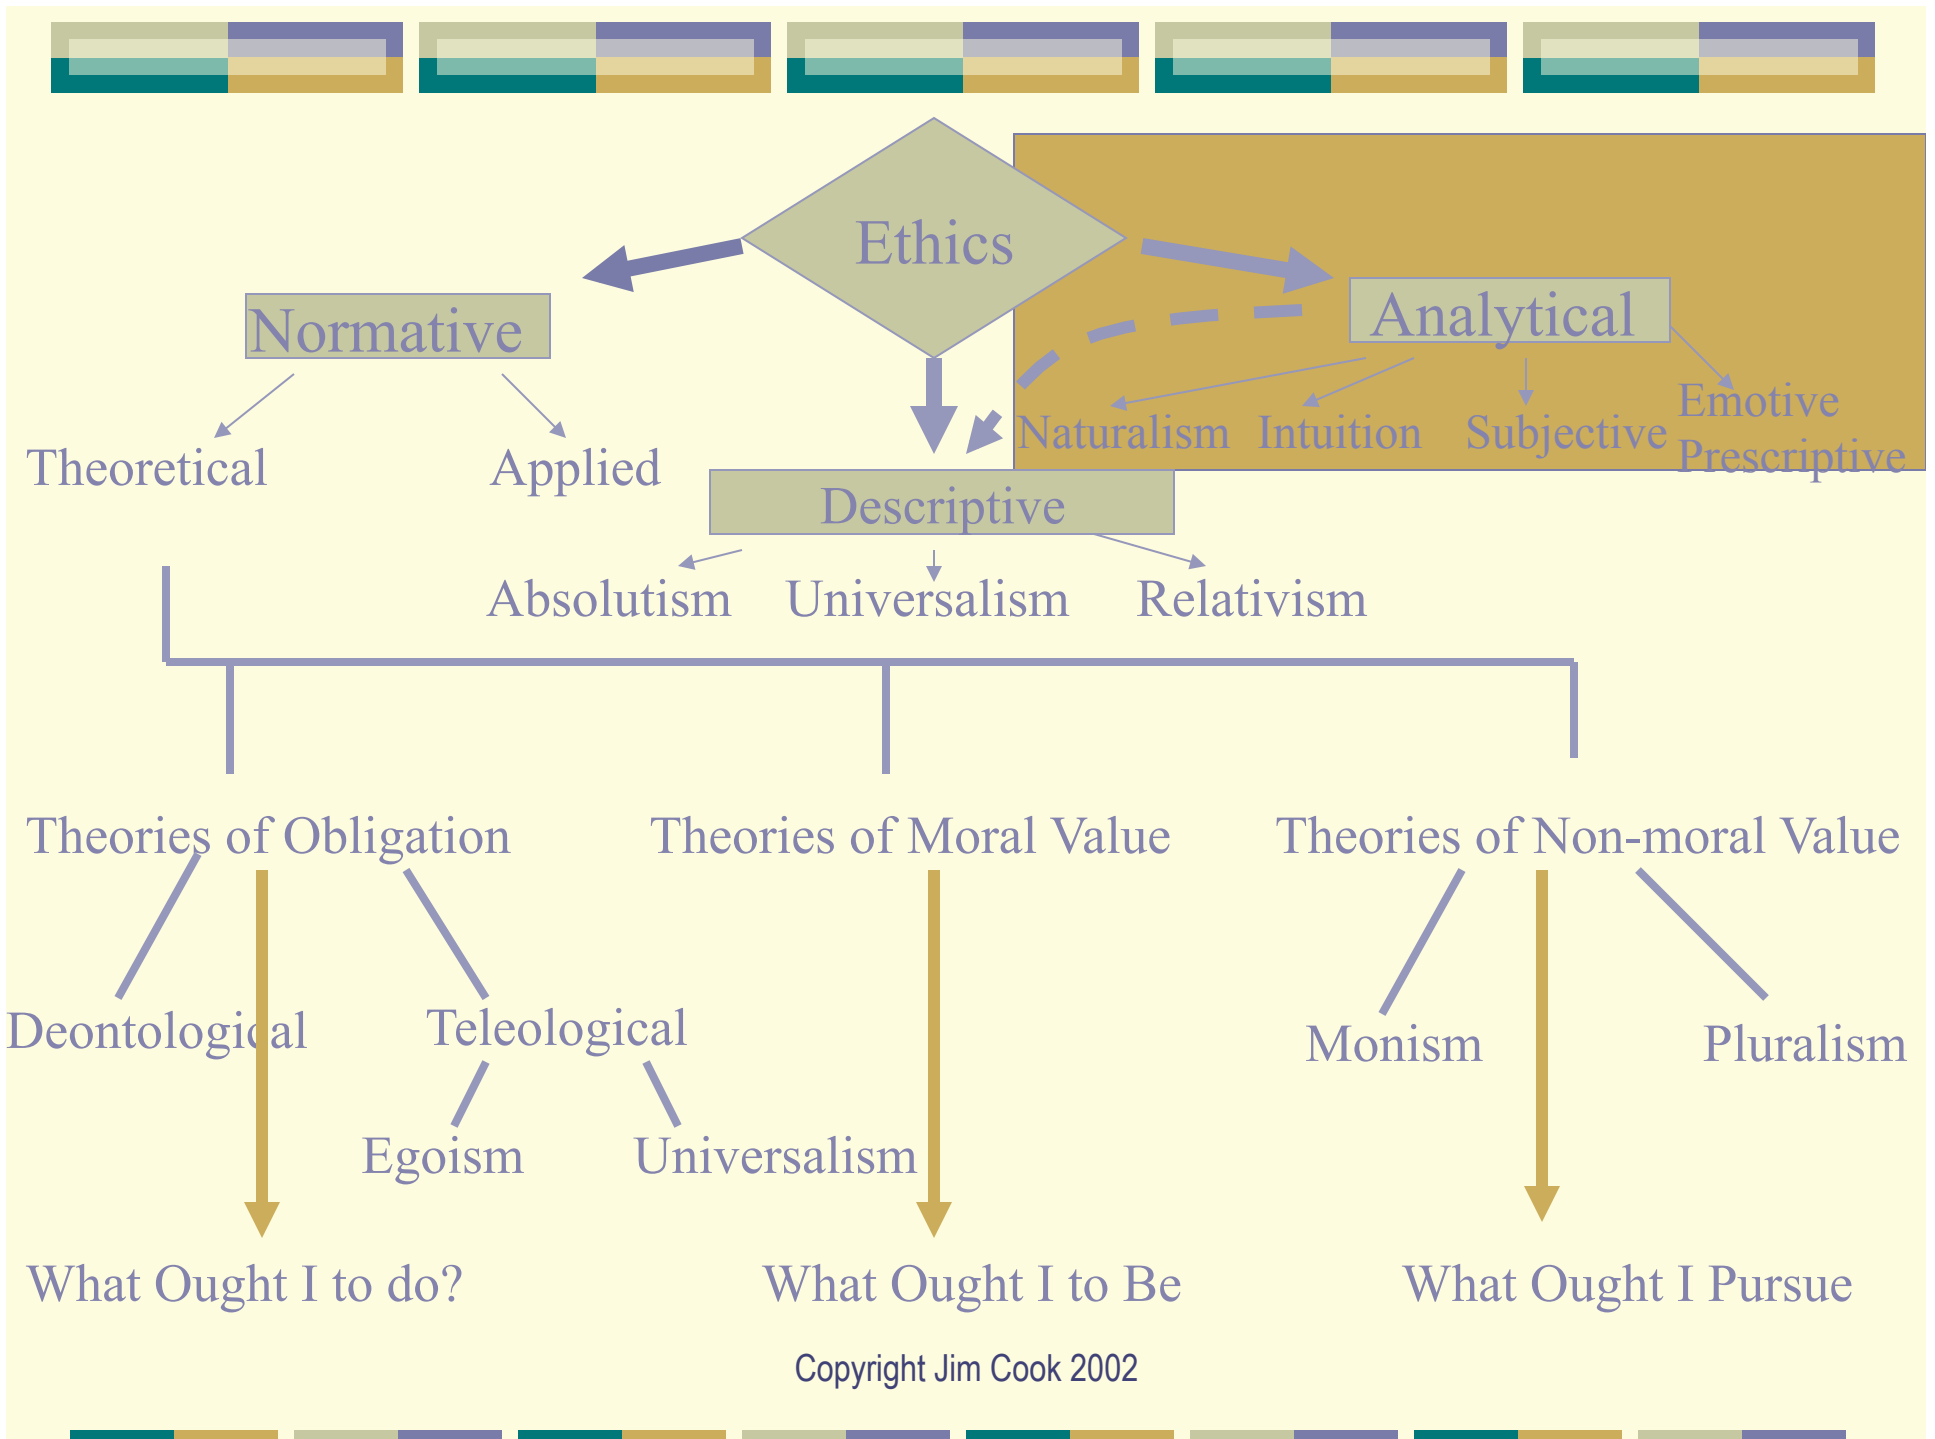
Ethics

Normative

Analytical

Theoretical

Applied

Naturalism

Intuition

Subjective

Emotive Prescriptive

Descriptive

Absolutism

Universalism

Relativism

Theories of Obligation

Theories of Moral Value

Theories of Non-moral Value

Deontological

Teleological

Egoism

Universalism

Monism

Pluralism

What Ought I to do?

What Ought I to Be

What Ought I Pursue

Copyright Jim Cook 2002